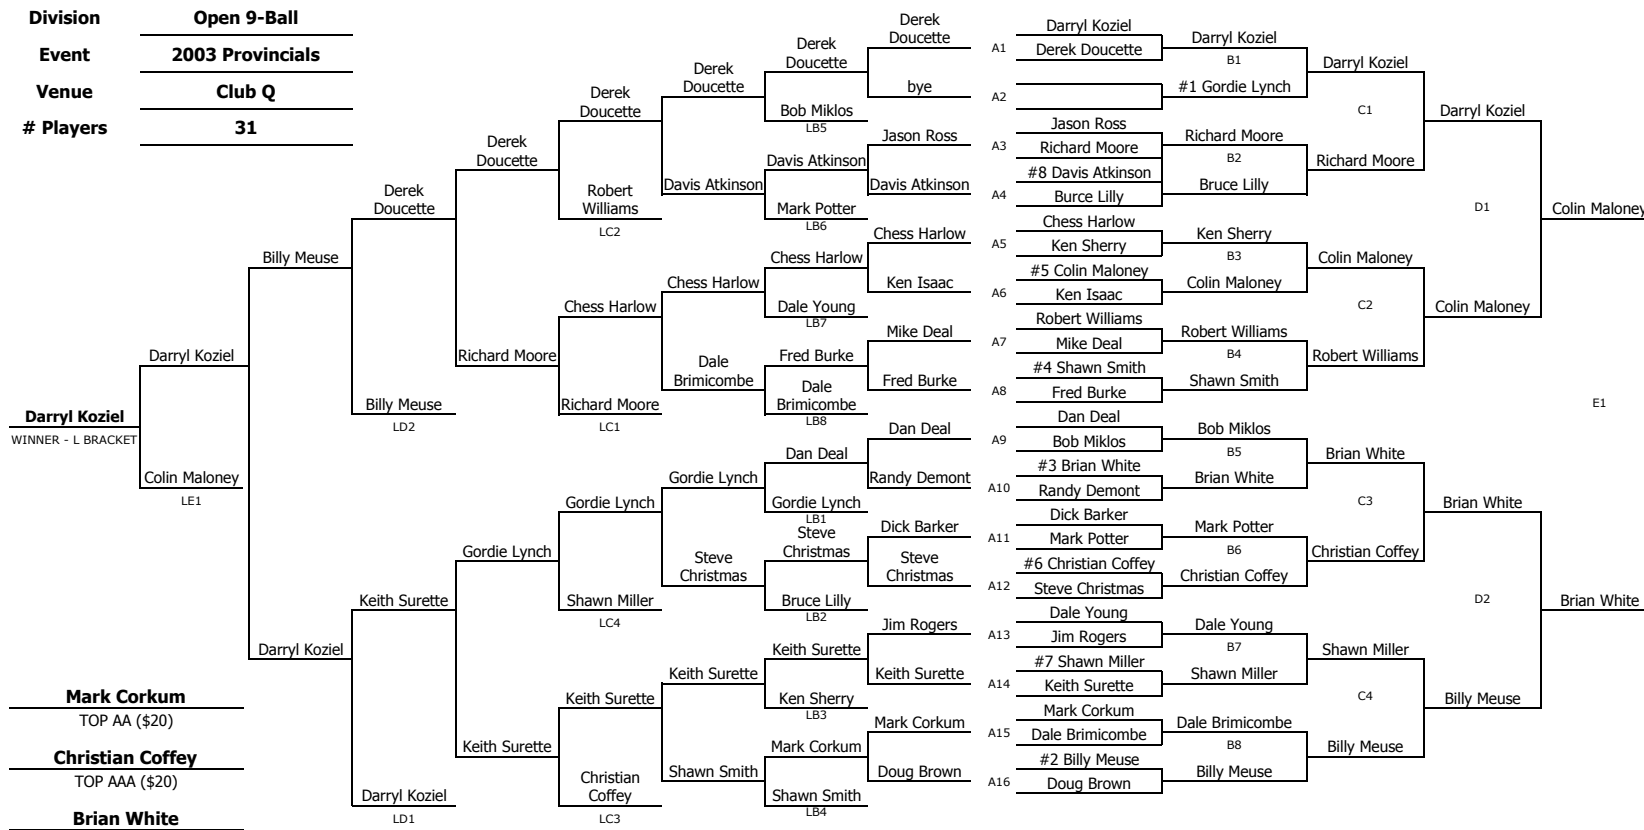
| Division | Open 9-Ball |
|---|---|
| Event | 2003 Provincials |
| Venue | Club Q |
| # Players | 31 |

Darryl Koziel
Derek Doucette
A1
Darryl Koziel
B1
Derek Doucette
Darryl Koziel
bye
A2
#1 Gordie Lynch
C1
Darryl Koziel

Jason Ross
Jason Ross
Richard Moore
A3
Richard Moore
B2
Richard Moore
#8 Davis Atkinson
Davis Atkinson
A4
Burce Lilly
Bruce Lilly
D1
Colin Maloney

Chess Harlow
Chess Harlow
Ken Sherry
A5
Ken Sherry
B3
Colin Maloney
#5 Colin Maloney
Ken Isaac
A6
Ken Isaac
Colin Maloney
C2
Colin Maloney

Mike Deal
Robert Williams
Mike Deal
A7
Robert Williams
B4
Robert Williams
#4 Shawn Smith
Fred Burke
A8
Fred Burke
Shawn Smith
E1

Dan Deal
Dan Deal
Bob Miklos
A9
Bob Miklos
B5
Brian White
#3 Brian White
Randy Demont
A10
Randy Demont
Brian White
C3
Brian White

Dick Barker
Dick Barker
Mark Potter
A11
Mark Potter
B6
Christian Coffey
#6 Christian Coffey
Steve Christmas
A12
Steve Christmas
Christian Coffey
D2
Brian White

Jim Rogers
Dale Young
Jim Rogers
A13
Dale Young
B7
Shawn Miller
#7 Shawn Miller
Keith Surette
A14
Keith Surette
Shawn Miller
C4
Billy Meuse

Mark Corkum
Mark Corkum
Dale Brimicombe
A15
Dale Brimicombe
B8
Billy Meuse
#2 Billy Meuse
Doug Brown
A16
Doug Brown
Billy Meuse

Derek Doucette
Bob Miklos
LB5
Derek Doucette
Davis Atkinson
Davis Atkinson
Mark Potter
LB6
Derek Doucette
Robert Williams
LC2
Derek Doucette
Chess Harlow
Dale Young
LB7
Chess Harlow
Fred Burke
Dale Brimicombe
LB8
Dale Brimicombe
Chess Harlow
Richard Moore
LC1
Richard Moore
Derek Doucette
Billy Meuse
LD2
Billy Meuse
Darryl Koziel

Dan Deal
Gordie Lynch
LB1
Gordie Lynch
Steve Christmas
Bruce Lilly
LB2
Steve Christmas
Gordie Lynch
Shawn Miller
LC4
Gordie Lynch
Keith Surette
Ken Sherry
LB3
Keith Surette
Mark Corkum
Shawn Smith
LB4
Shawn Smith
Keith Surette
Christian Coffey
LC3
Keith Surette
Keith Surette
Darryl Koziel
LD1
Darryl Koziel

Darryl Koziel
Colin Maloney
LE1
Darryl Koziel
WINNER - L BRACKET

Mark Corkum
TOP AA ($20)

Christian Coffey
TOP AAA ($20)

Brian White